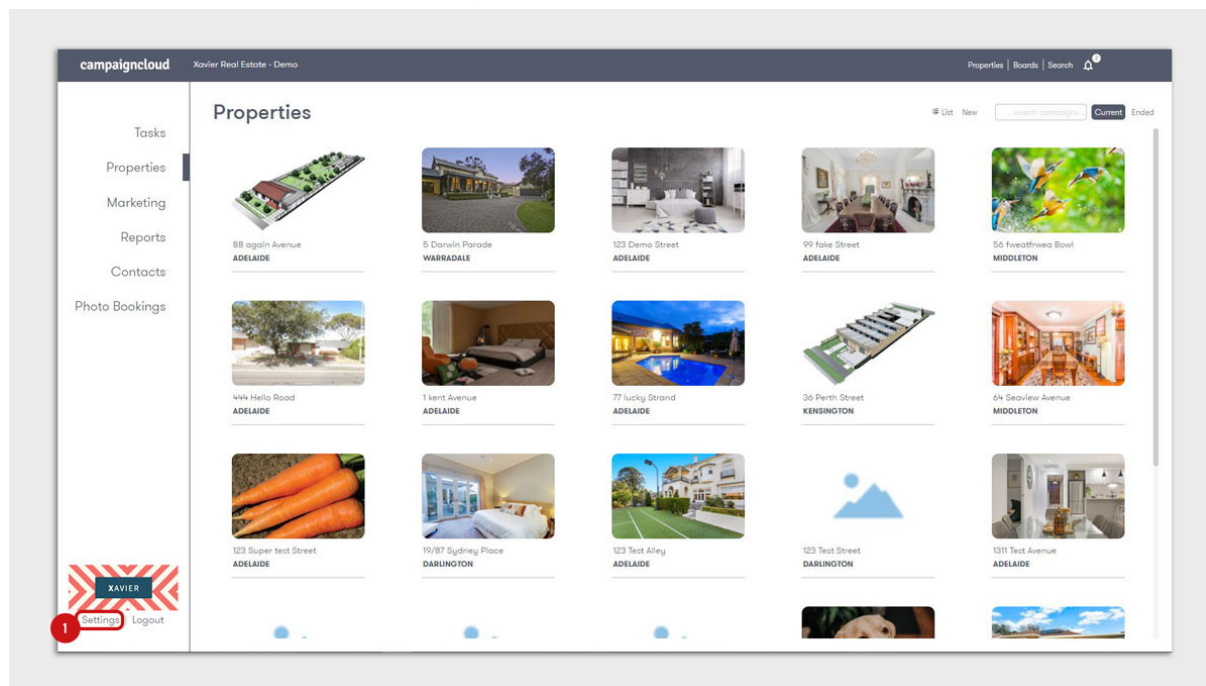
campaigncloud Xavier Real Estate - Demo

Properties | Boards | Search

Tasks
Properties
Marketing
Reports
Contacts
Photo Bookings

XAVIER
1 Settings | Logout

Properties

List New ...search campaigns Current Ended

88 again Avenue
ADELAIDE

5 Darwin Parade
WARRADALE

123 Demo Street
ADELAIDE

99 fake Street
ADELAIDE

56 fweatfwea Bowl
MIDDLETON

444 Hello Road
ADELAIDE

1 kent Avenue
ADELAIDE

77 lucky Strand
ADELAIDE

36 Perth Street
KENSINGTON

64 Seaview Avenue
MIDDLETON

123 Super test Street
ADELAIDE

19/87 Sydney Place
DARLINGTON

123 Test Alley
ADELAIDE

123 Test Street
DARLINGTON

1311 Test Avenue
ADELAIDE